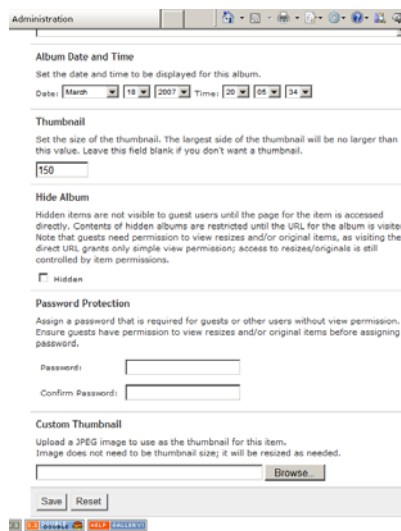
Administration

Album Date and Time

Set the date and time to be displayed for this album.

Date: March 18 2007 Time: 20 05 34

Thumbnail

Set the size of the thumbnail. The largest side of the thumbnail will be no larger than this value. Leave this field blank if you don't want a thumbnail.

150

Hide Album

Hidden items are not visible to guest users until the page for the item is accessed directly. Contents of hidden albums are restricted until the URL for the album is visite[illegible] Note that guests need permission to view resizes and/or original items, as visiting the direct URL grants only simple view permission; access to resizes/originals is still controlled by item permissions.

Hidden

Password Protection

Assign a password that is required for guests or other users without view permission. Ensure guests have permission to view resizes and/or original items before assigning password.

Password:

Confirm Password:

Custom Thumbnail

Upload a JPEG image to use as the thumbnail for this item. Image does not need to be thumbnail size; it will be resized as needed.

Browse...

Save Reset

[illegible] GOOGLE HELP GALLERY